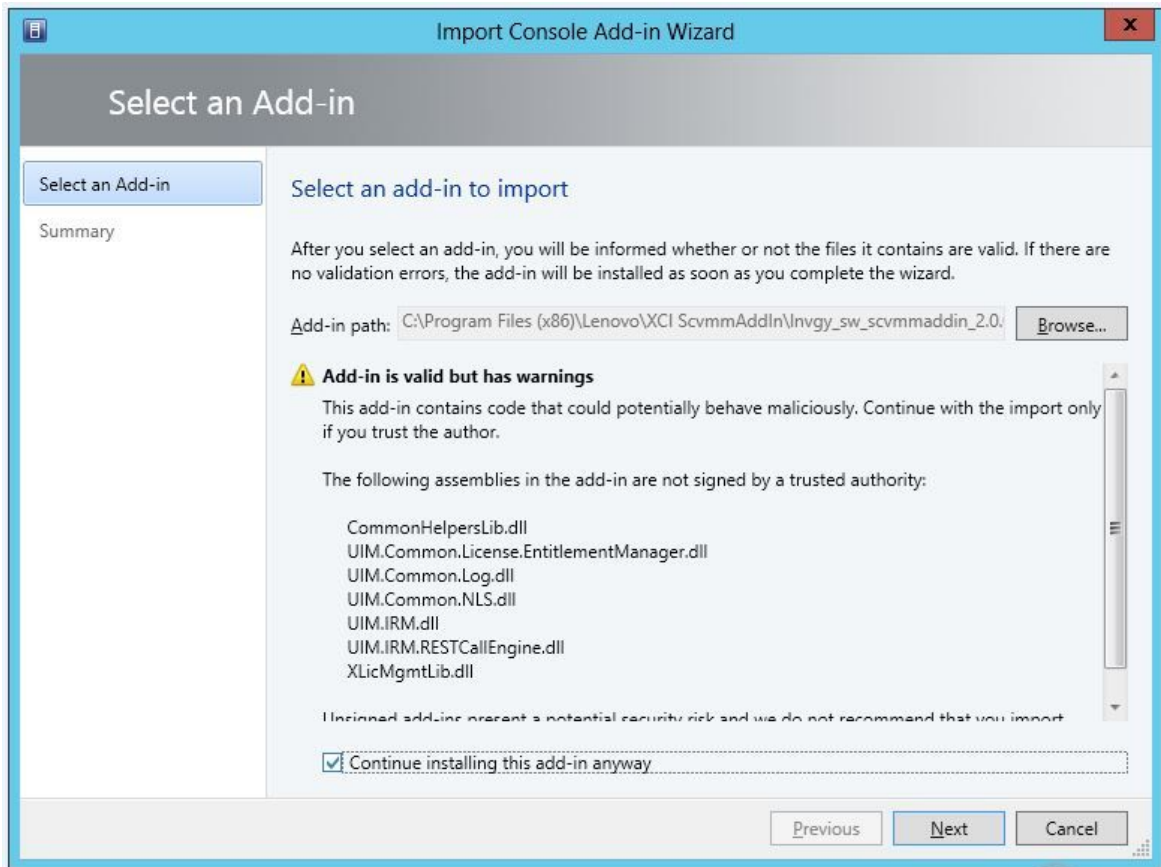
Import Console Add-in Wizard

Select an Add-in

Select an Add-in

Summary

Select an add-in to import

After you select an add-in, you will be informed whether or not the files it contains are valid. If there are no validation errors, the add-in will be installed as soon as you complete the wizard.

Add-in path: C:\Program Files (x86)\Lenovo\XCI ScvmmAddIn\lnvgy_sw_scvmmaddin_2.0.

Browse...

Add-in is valid but has warnings

This add-in contains code that could potentially behave maliciously. Continue with the import only if you trust the author.

The following assemblies in the add-in are not signed by a trusted authority:

CommonHelpersLib.dll
UIM.Common.License.EntitlementManager.dll
UIM.Common.Log.dll
UIM.Common.NLS.dll
UIM.IRM.dll
UIM.IRM.RESTCallEngine.dll
XLicMgmtLib.dll

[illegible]

Continue installing this add-in anyway

Previous

Next

Cancel